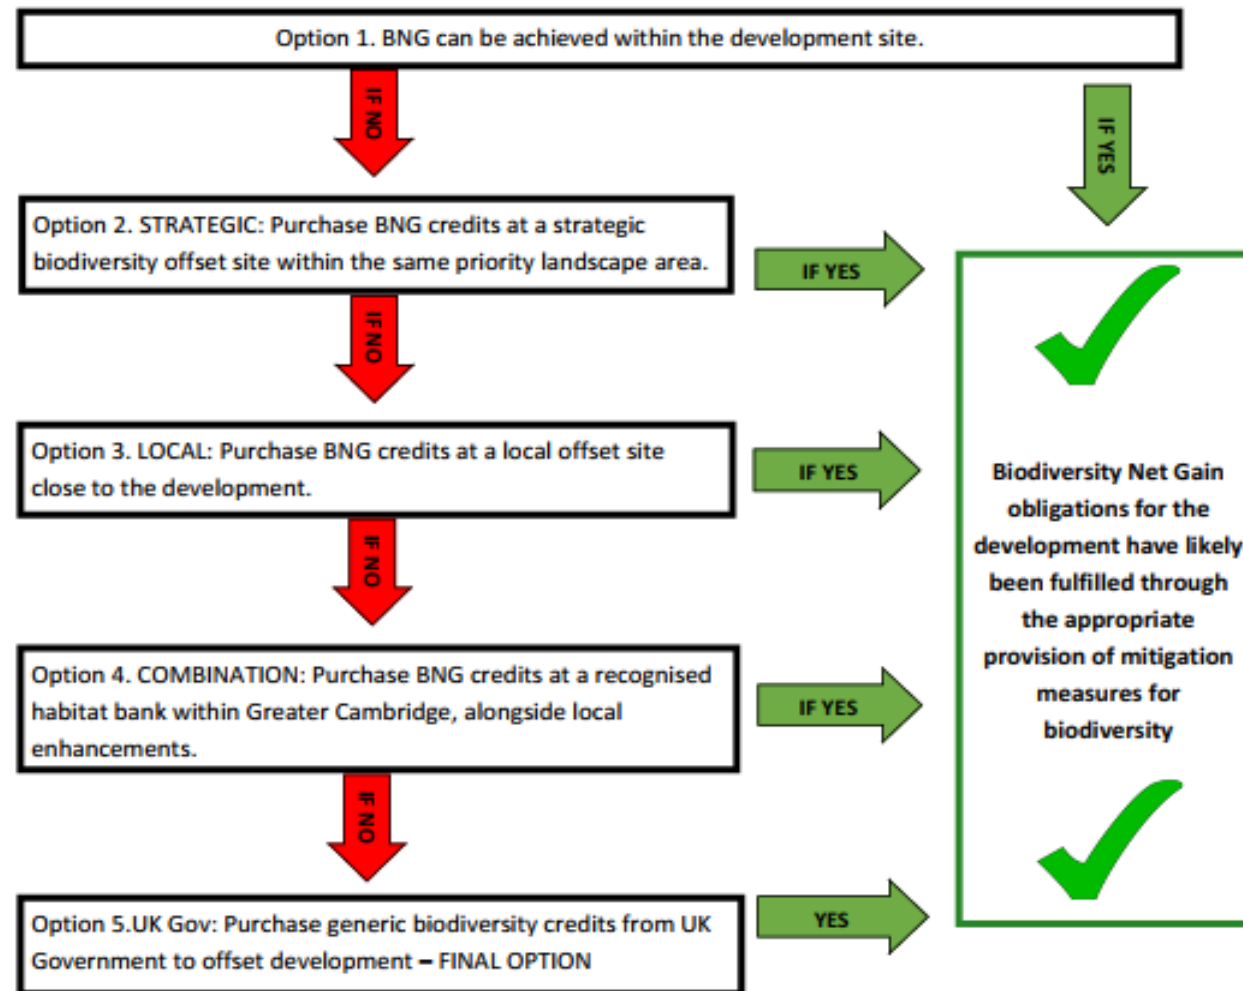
Option 1. BNG can be achieved within the development site.

IF NO

IF YES

Option 2. STRATEGIC: Purchase BNG credits at a strategic biodiversity offset site within the same priority landscape area.

IF YES

IF NO

Option 3. LOCAL: Purchase BNG credits at a local offset site close to the development.

IF YES

IF NO

Option 4. COMBINATION: Purchase BNG credits at a recognised habitat bank within Greater Cambridge, alongside local enhancements.

IF YES

IF NO

Option 5.UK Gov: Purchase generic biodiversity credits from UK Government to offset development – FINAL OPTION

YES

Biodiversity Net Gain obligations for the development have likely been fulfilled through the appropriate provision of mitigation measures for biodiversity